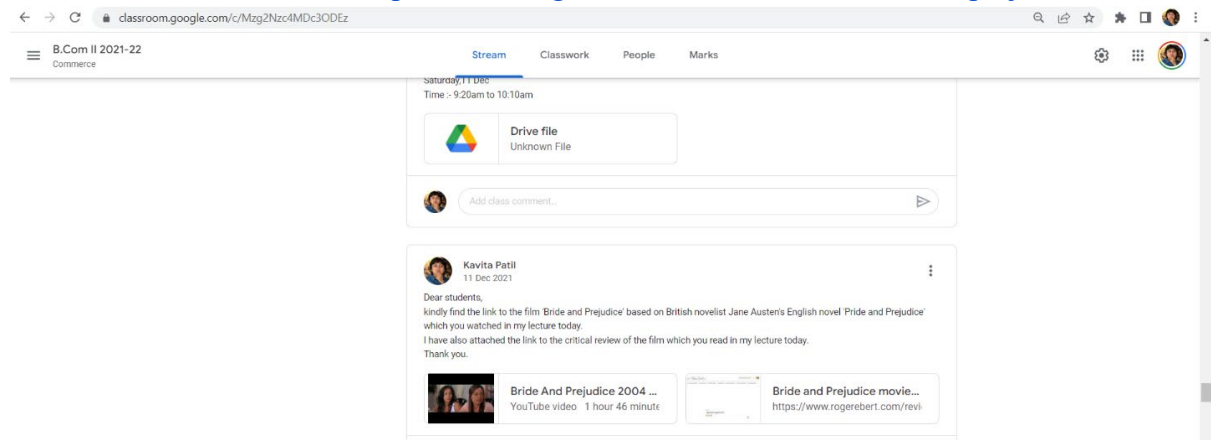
classroom.google.com/c/Mzg2Nzc4MDc3ODEz

B.Com II 2021-22
Commerce

Stream Classwork People Marks

Saturday,11 Dec
Time :- 9:20am to 10:10am

Drive file
Unknown File

Add class comment...

Kavita Patil
11 Dec 2021

Dear students,
kindly find the link to the film 'Bride and Prejudice' based on British novelist Jane Austen's English novel 'Pride and Prejudice' which you watched in my lecture today.
I have also attached the link to the critical review of the film which you read in my lecture today.
Thank you.

Bride And Prejudice 2004 ...
YouTube video 1 hour 46 minute

Bride and Prejudice movie...
https://www.rogerebert.com/revi